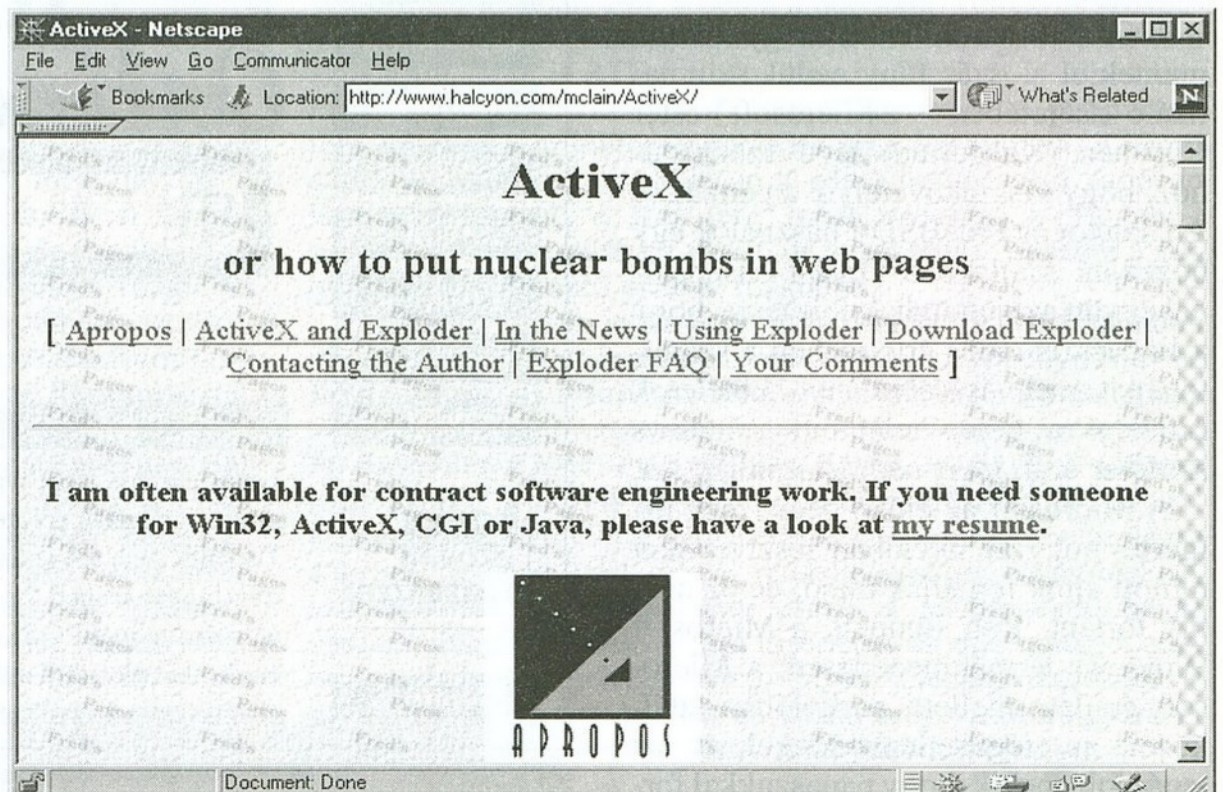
ActiveX - Netscape

File Edit View Go Communicator Help

Bookmarks Location: http://www.halcyon.com/mclain/ActiveX/ What's Related

ActiveX

or how to put nuclear bombs in web pages

[ Apropos | ActiveX and Exploder | In the News | Using Exploder | Download Exploder | Contacting the Author | Exploder FAQ | Your Comments ]

I am often available for contract software engineering work. If you need someone for Win32, ActiveX, CGI or Java, please have a look at my resume.

APROPOS

Document: Done